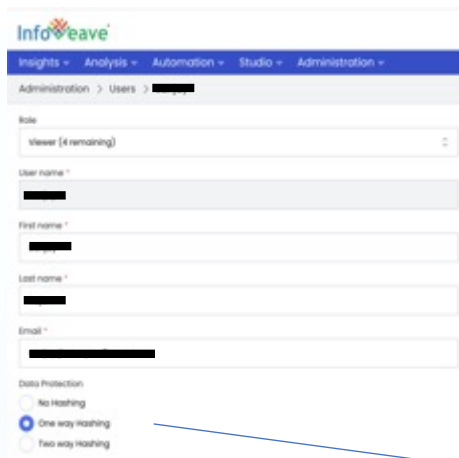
Infoweave

Insights ▾ Analysis ▾ Automation ▾ Studio ▾ Administration ▾

Administration > Users > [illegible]

Role

Viewer (4 remaining)

User name *

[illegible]

First name *

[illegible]

Last name *

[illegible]

Email *

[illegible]

Data Protection

No Hashing

One way Hashing

Two way Hashing